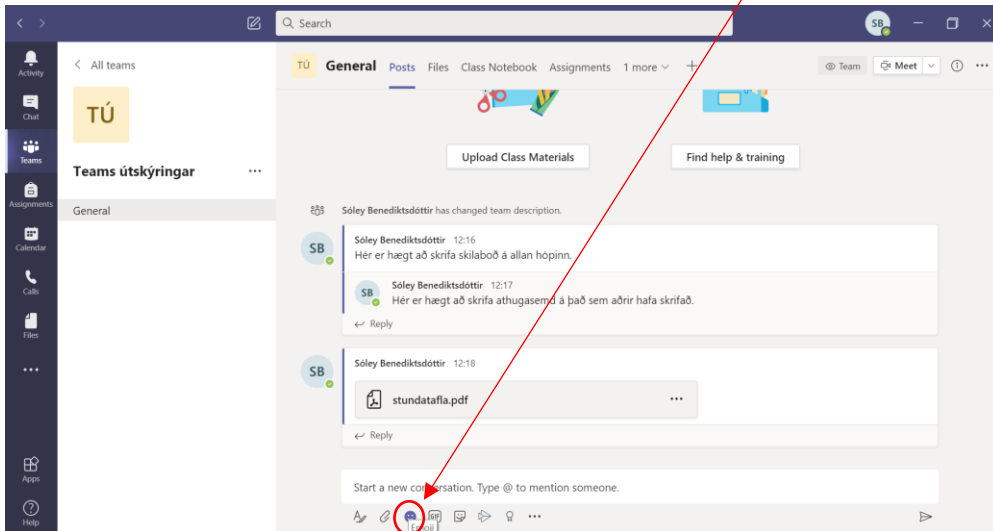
Search

SB

Activity

Chat

Teams

Assignments

Calendar

Calls

Files

...

Apps

Help

< All teams

TÚ

Teams útskýringar ...

General

TÚ General Posts Files Class Notebook Assignments 1 more +

Team Meet

Upload Class Materials

Find help & training

Sóley Benediktsdóttir has changed team description.

SB Sóley Benediktsdóttir 12:16
Hér er hægt að skrifa skilaboð á allan hópinn.

SB Sóley Benediktsdóttir 12:17
Hér er hægt að skrifa athugasemd á það sem aðrir hafa skrifað.

Reply

SB Sóley Benediktsdóttir 12:18

stundatafla.pdf ...

Reply

Start a new conversation. Type @ to mention someone.

Emoji

GIF

...